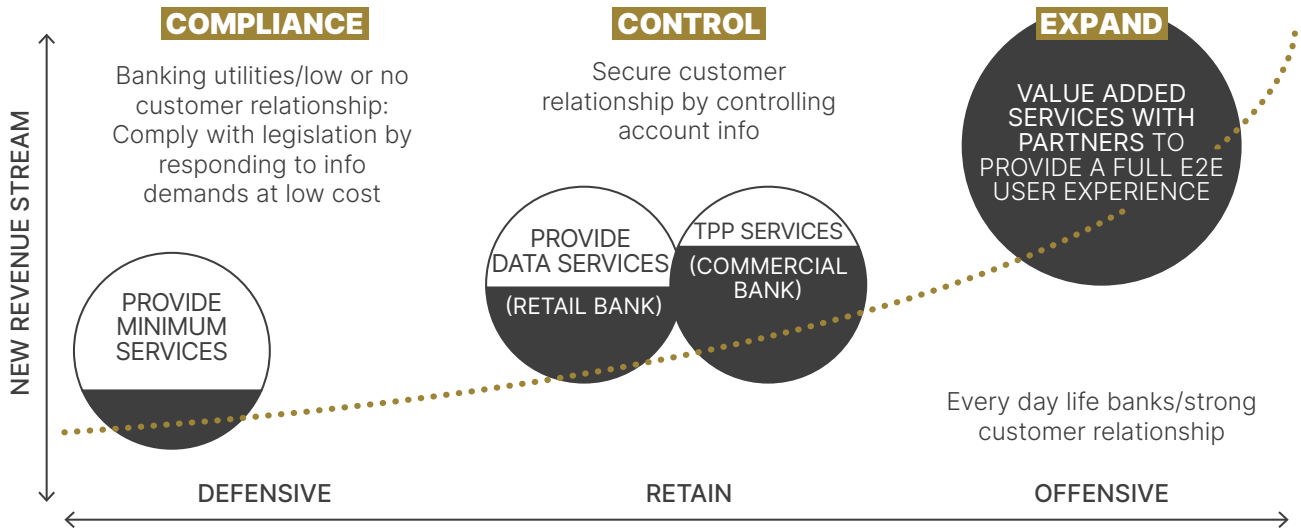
COMPLIANCE

Banking utilities/low or no customer relationship: Comply with legislation by responding to info demands at low cost

CONTROL

Secure customer relationship by controlling account info

EXPAND

VALUE ADDED SERVICES WITH PARTNERS TO PROVIDE A FULL E2E USER EXPERIENCE

NEW REVENUE STREAM

PROVIDE MINIMUM SERVICES

PROVIDE DATA SERVICES

(RETAIL BANK)

TPP SERVICES

(COMMERCIAL BANK)

Every day life banks/strong customer relationship

DEFENSIVE

RETAIN

OFFENSIVE